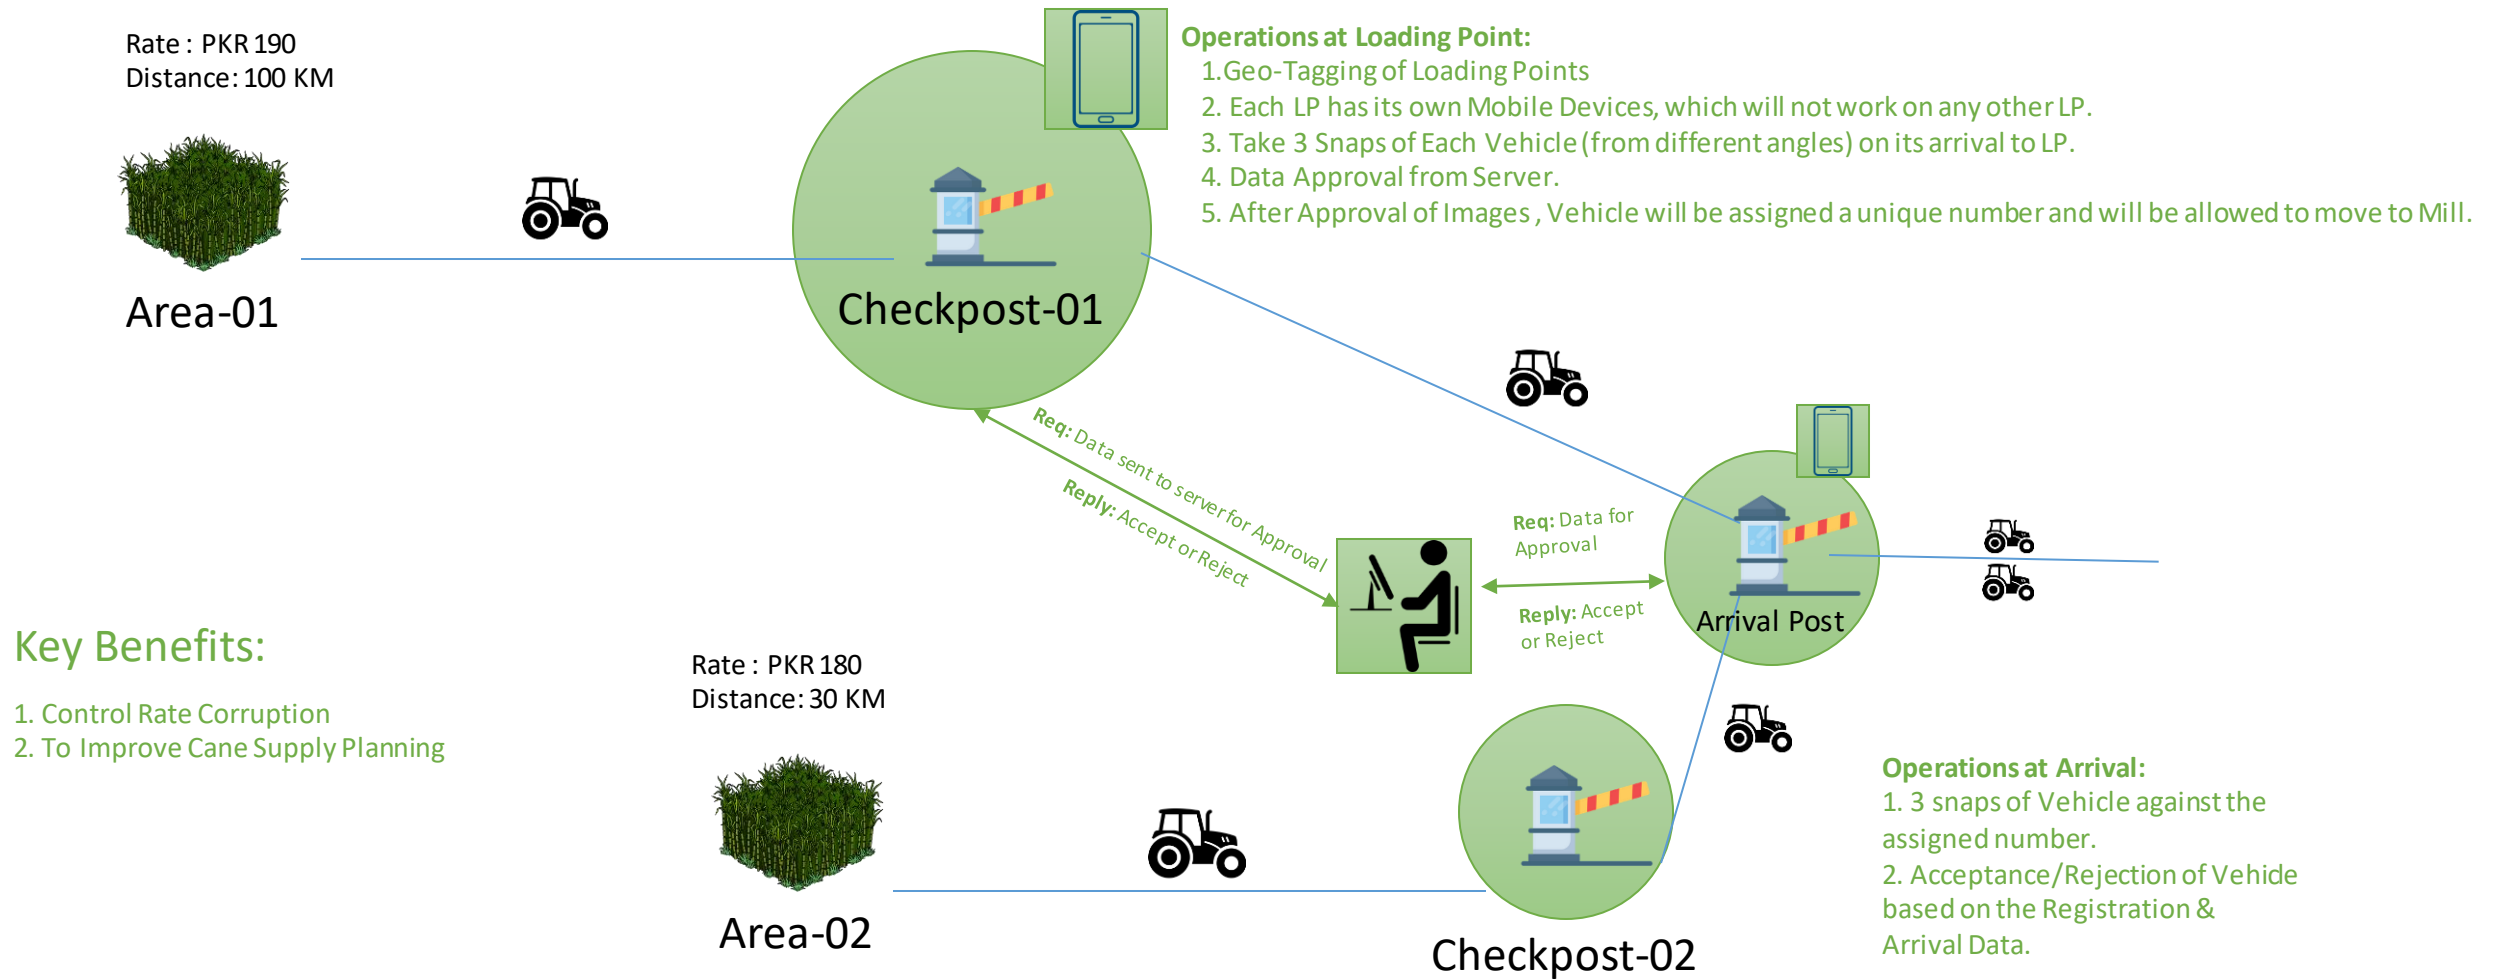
Rate : PKR 190
Distance: 100 KM

Area-01

Checkpost-01

Operations at Loading Point:
1.Geo-Tagging of Loading Points
2. Each LP has its own Mobile Devices, which will not work on any other LP.
3. Take 3 Snaps of Each Vehicle (from different angles) on its arrival to LP.
4. Data Approval from Server.
5. After Approval of Images , Vehicle will be assigned a unique number and will be allowed to move to Mill.

Req: Data sent to server for Approval
Reply: Accept or Reject

Req: Data for Approval
Reply: Accept or Reject

Arrival Post

Key Benefits:
1. Control Rate Corruption
2. To Improve Cane Supply Planning

Rate : PKR 180
Distance: 30 KM

Area-02

Checkpost-02

Operations at Arrival:
1. 3 snaps of Vehicle against the assigned number.
2. Acceptance/Rejection of Vehide based on the Registration & Arrival Data.